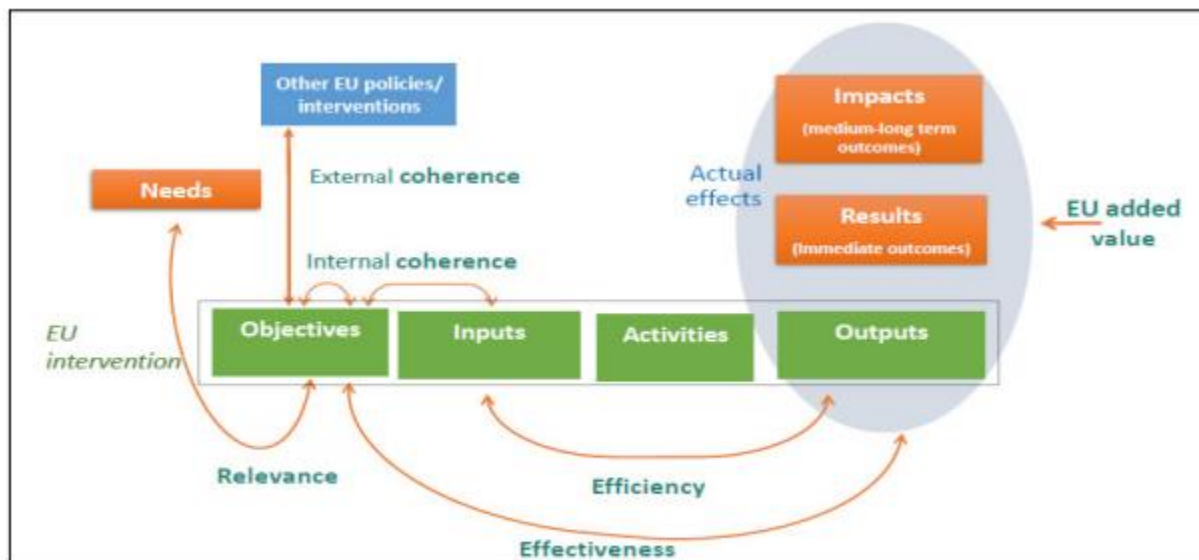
Other EU policies/ interventions

Needs

External coherence

Internal coherence

Actual effects

Impacts (medium-long term outcomes)

Results (Immediate outcomes)

EU added value

EU intervention

Objectives

Inputs

Activities

Outputs

Relevance

Efficiency

Effectiveness